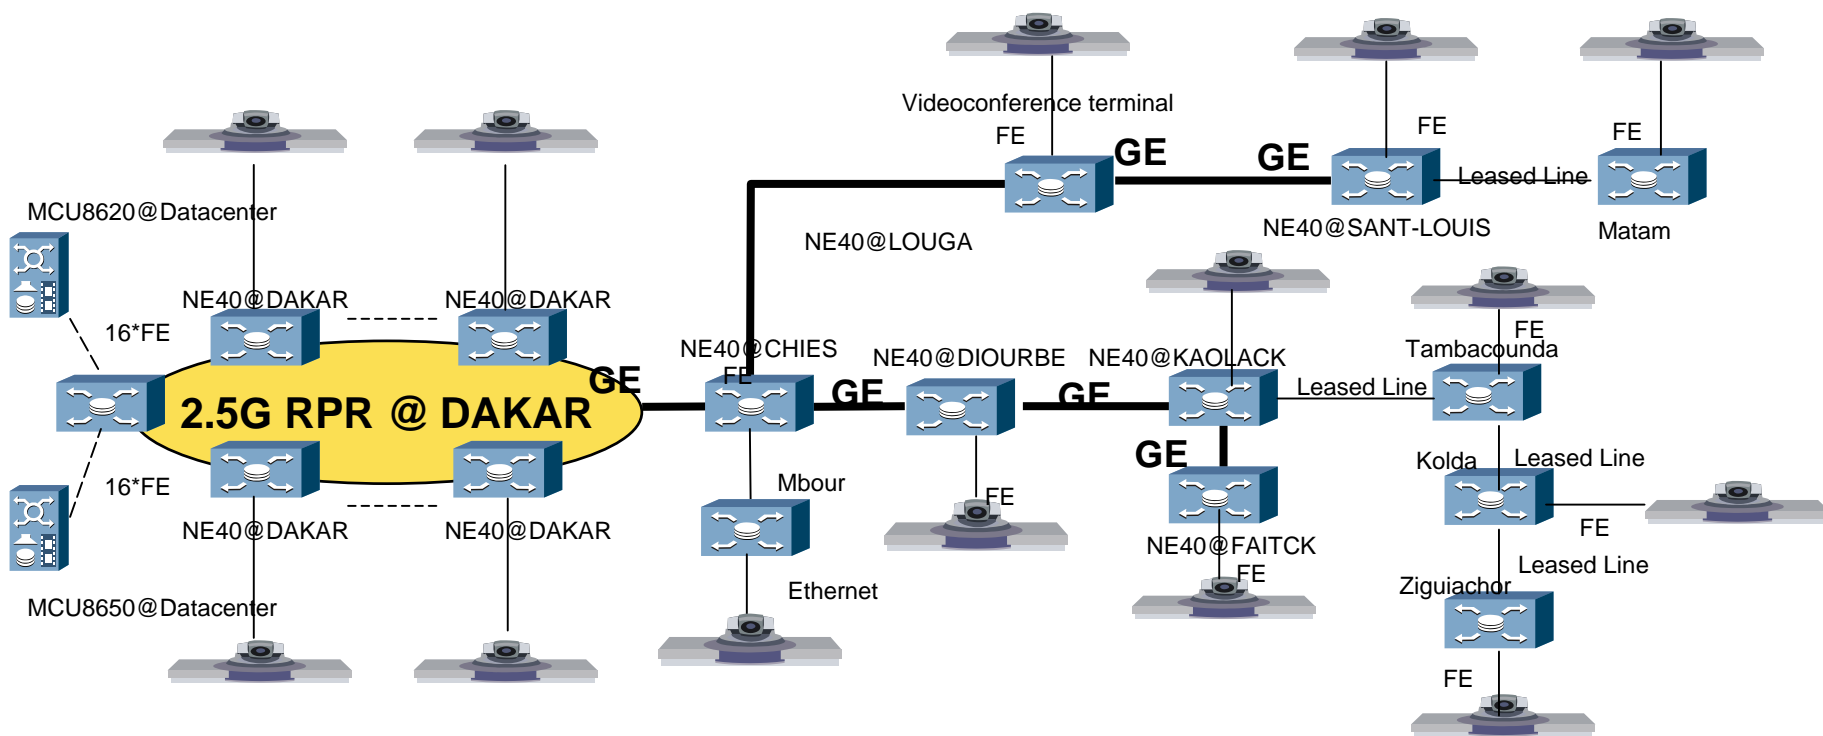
Videoconference terminal
FE
GE
GE
FE
FE
Leased Line
NE40@SANT-LOUIS
Matam
NE40@LOUGA
MCU8620@Datacenter
NE40@DAKAR
NE40@DAKAR
16*FE
FE
Tambacounda
NE40@CHIES
NE40@DIOURBE
NE40@KAOLACK
FE
GE
2.5G RPR @ DAKAR
GE
GE
Leased Line
GE
Kolda
Leased Line
16*FE
Mbour
FE
FE
NE40@DAKAR
NE40@DAKAR
NE40@FAITCK
FE
Leased Line
MCU8650@Datacenter
Ethernet
Ziguiachor
FE